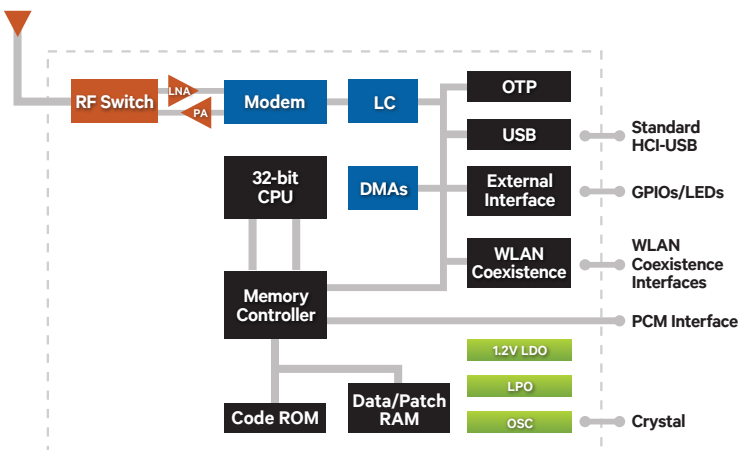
RF Switch
LNA
PA
Modem
LC
OTP
USB
Standard HCI-USB
32-bit CPU
DMAs
External Interface
GPIOs/LEDs
WLAN Coexistence
WLAN Coexistence Interfaces
Memory Controller
PCM Interface
1.2V LDO
LPO
Data/Patch RAM
Code ROM
OSC
Crystal